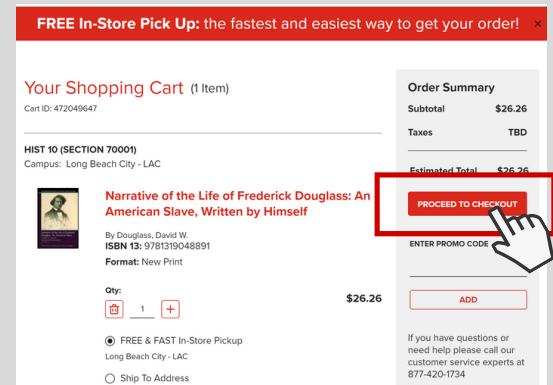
FREE In-Store Pick Up: the fastest and easiest way to get your order! ×

Your Shopping Cart (1 Item)
Cart ID: 472049647

HIST 10 (SECTION 70001)
Campus: Long Beach City - LAC

Narrative of the Life of Frederick Douglass: An American Slave, Written by Himself

By Douglass, David W.
ISBN 13: 9781319048891
Format: New Print

Qty:
1 +

$26.26

FREE & FAST In-Store Pickup
Long Beach City - LAC

Ship To Address

Order Summary
Subtotal $26.26
Taxes TBD
Estimated Total $26.26

PROCEED TO CHECKOUT

ENTER PROMO CODE

ADD

If you have questions or need help please call our customer service experts at 877-420-1734